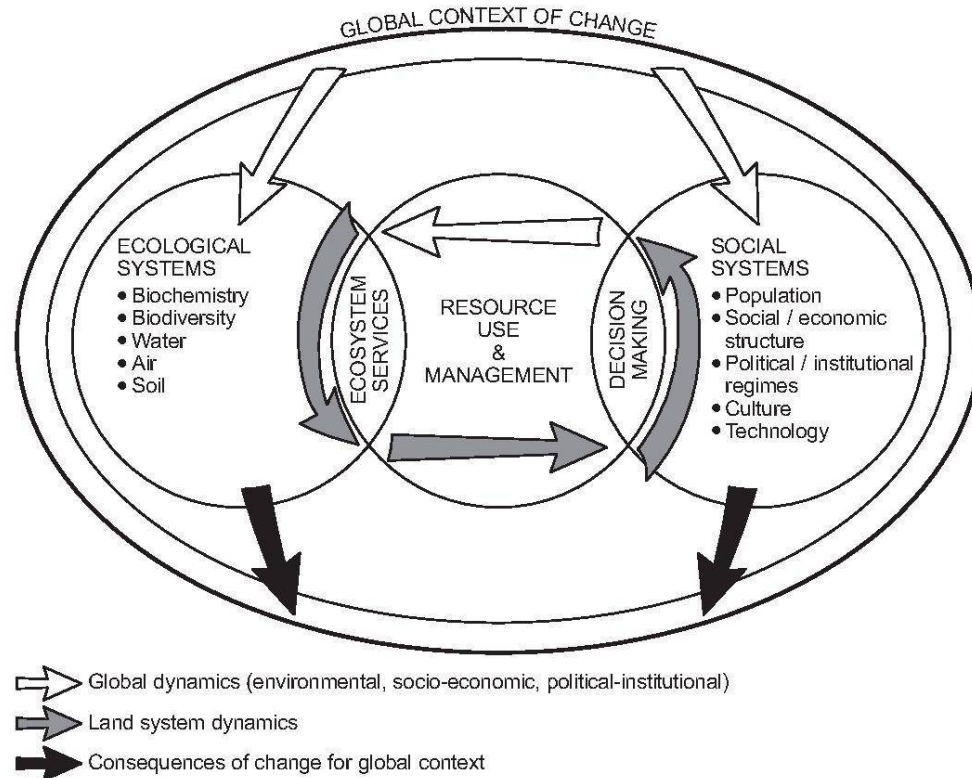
GLOBAL CONTEXT OF CHANGE

ECOLOGICAL SYSTEMS
• Biochemistry
• Biodiversity
• Water
• Air
• Soil

ECOSYSTEM SERVICES

RESOURCE USE & MANAGEMENT

DECISION MAKING

SOCIAL SYSTEMS
• Population
• Social / economic structure
• Political / institutional regimes
• Culture
• Technology

Global dynamics (environmental, socio-economic, political-institutional)

Land system dynamics

Consequences of change for global context